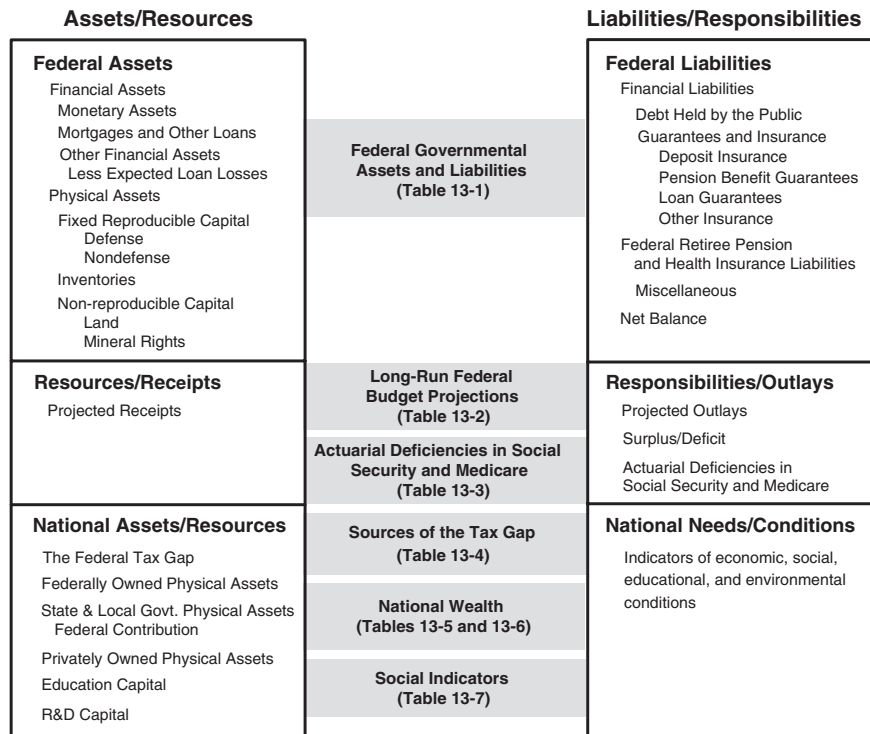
Assets/Resources

Liabilities/Responsibilities

Federal Assets
Financial Assets
Monetary Assets
Mortgages and Other Loans
Other Financial Assets
Less Expected Loan Losses
Physical Assets
Fixed Reproducible Capital
Defense
Nondefense
Inventories
Non-reproducible Capital
Land
Mineral Rights

Federal Governmental Assets and Liabilities (Table 13-1)

Federal Liabilities
Financial Liabilities
Debt Held by the Public
Guarantees and Insurance
Deposit Insurance
Pension Benefit Guarantees
Loan Guarantees
Other Insurance
Federal Retiree Pension and Health Insurance Liabilities
Miscellaneous
Net Balance

Resources/Receipts
Projected Receipts

Long-Run Federal Budget Projections (Table 13-2)

Actuarial Deficiencies in Social Security and Medicare (Table 13-3)

Responsibilities/Outlays
Projected Outlays
Surplus/Deficit
Actuarial Deficiencies in Social Security and Medicare

National Assets/Resources
The Federal Tax Gap
Federally Owned Physical Assets
State & Local Govt. Physical Assets
Federal Contribution
Privately Owned Physical Assets
Education Capital
R&D Capital

Sources of the Tax Gap (Table 13-4)

National Wealth (Tables 13-5 and 13-6)

Social Indicators (Table 13-7)

National Needs/Conditions
Indicators of economic, social, educational, and environmental conditions